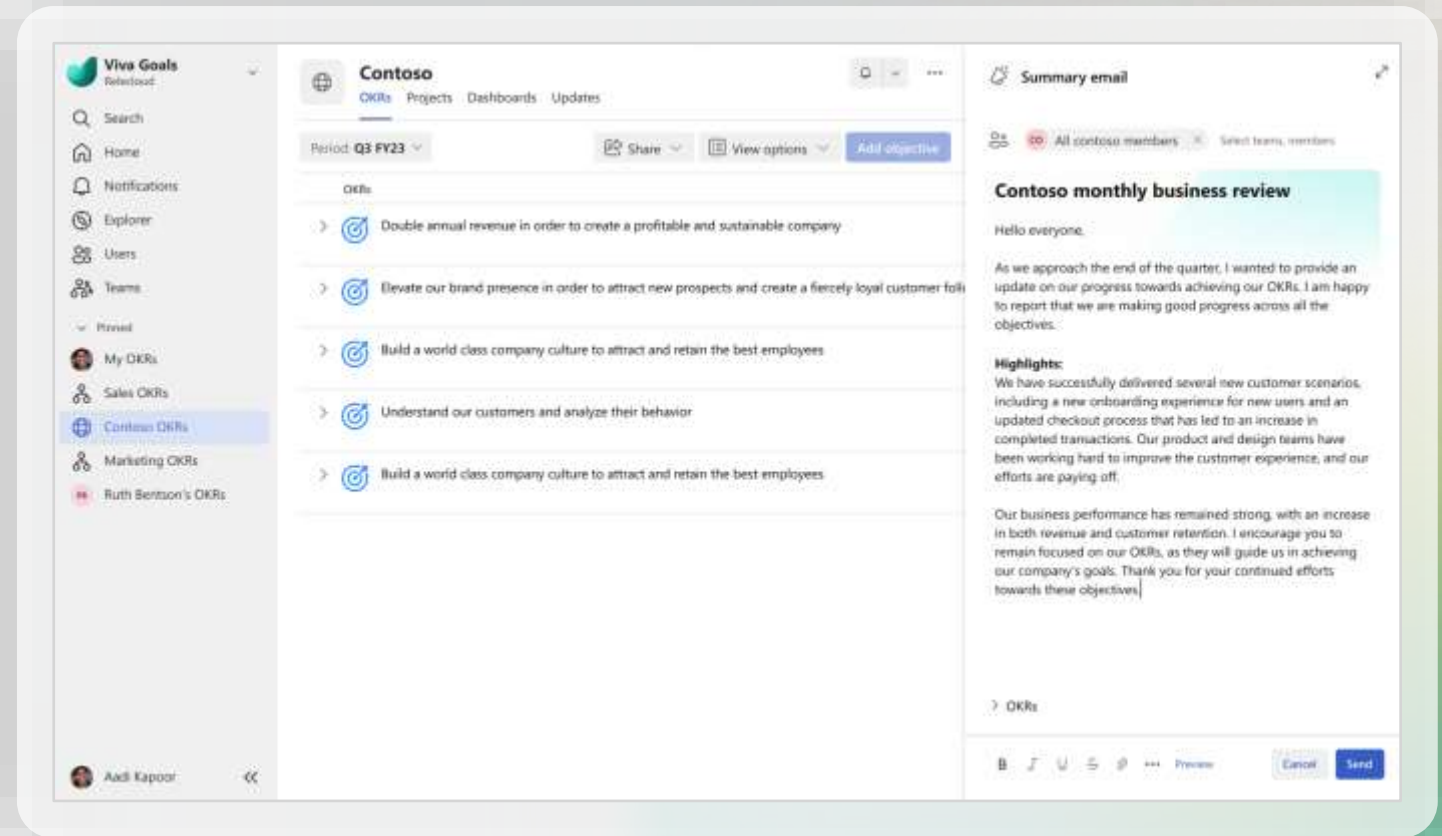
Viva Goals
Relecloud

Search
Home
Notifications
Explorer
Users
Teams
Pinned
My OKRs
Sales OKRs
Contoso OKRs
Marketing OKRs
Ruth Bentson's OKRs

Aadi Kapoor

Contoso
OKRs Projects Dashboards Updates

Period Q3 FY23
Share
View options
Add objective

OKRs

Double annual revenue in order to create a profitable and sustainable company

Elevate our brand presence in order to attract new prospects and create a fiercely loyal customer foll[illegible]

Build a world class company culture to attract and retain the best employees

Understand our customers and analyze their behavior

Build a world class company culture to attract and retain the best employees

Summary email

All contoso members
Select teams, members

Contoso monthly business review

Hello everyone,

As we approach the end of the quarter, I wanted to provide an update on our progress towards achieving our OKRs. I am happy to report that we are making good progress across all the objectives.

Highlights:
We have successfully delivered several new customer scenarios, including a new onboarding experience for new users and an updated checkout process that has led to an increase in completed transactions. Our product and design teams have been working hard to improve the customer experience, and our efforts are paying off.

Our business performance has remained strong, with an increase in both revenue and customer retention. I encourage you to remain focused on our OKRs, as they will guide us in achieving our company's goals. Thank you for your continued efforts towards these objectives.

OKRs

Preview
Cancel
Send